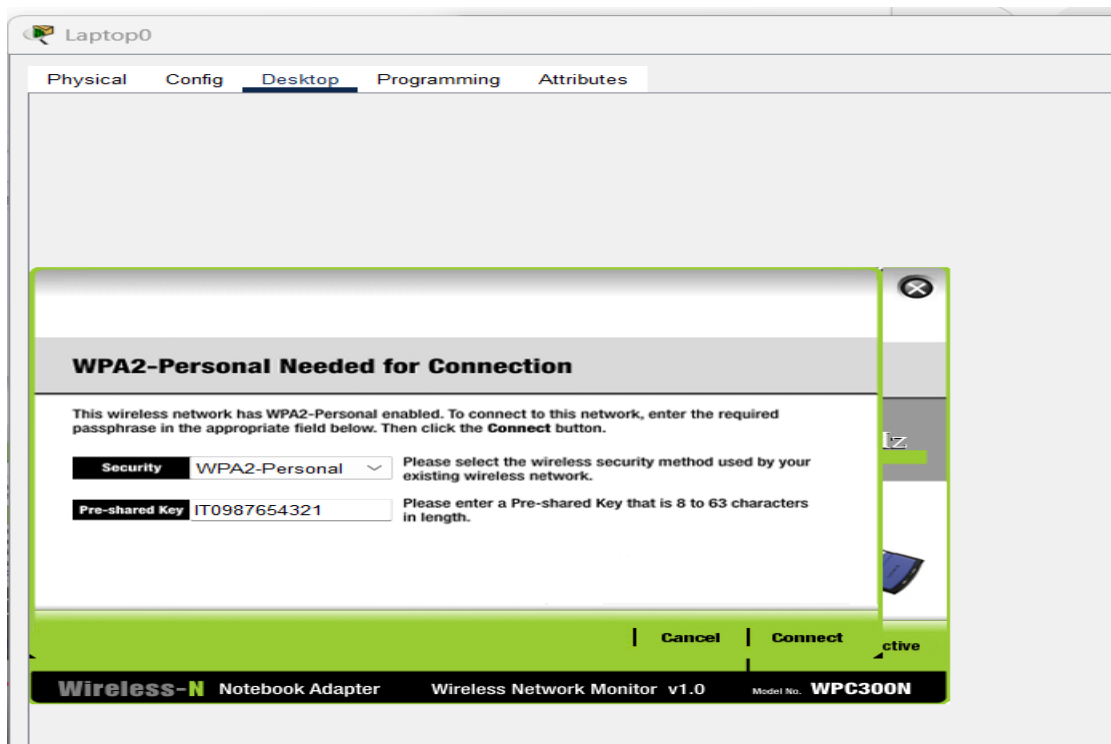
Laptop0

Physical Config Desktop Programming Attributes

WPA2-Personal Needed for Connection

This wireless network has WPA2-Personal enabled. To connect to this network, enter the required passphrase in the appropriate field below. Then click the **Connect** button.

Security WPA2-Personal Please select the wireless security method used by your existing wireless network.

Pre-shared Key IT0987654321 Please enter a Pre-shared Key that is 8 to 63 characters in length.

Iz

Cancel Connect ctive

Wireless-N Notebook Adapter Wireless Network Monitor v1.0 Model No. WPC300N